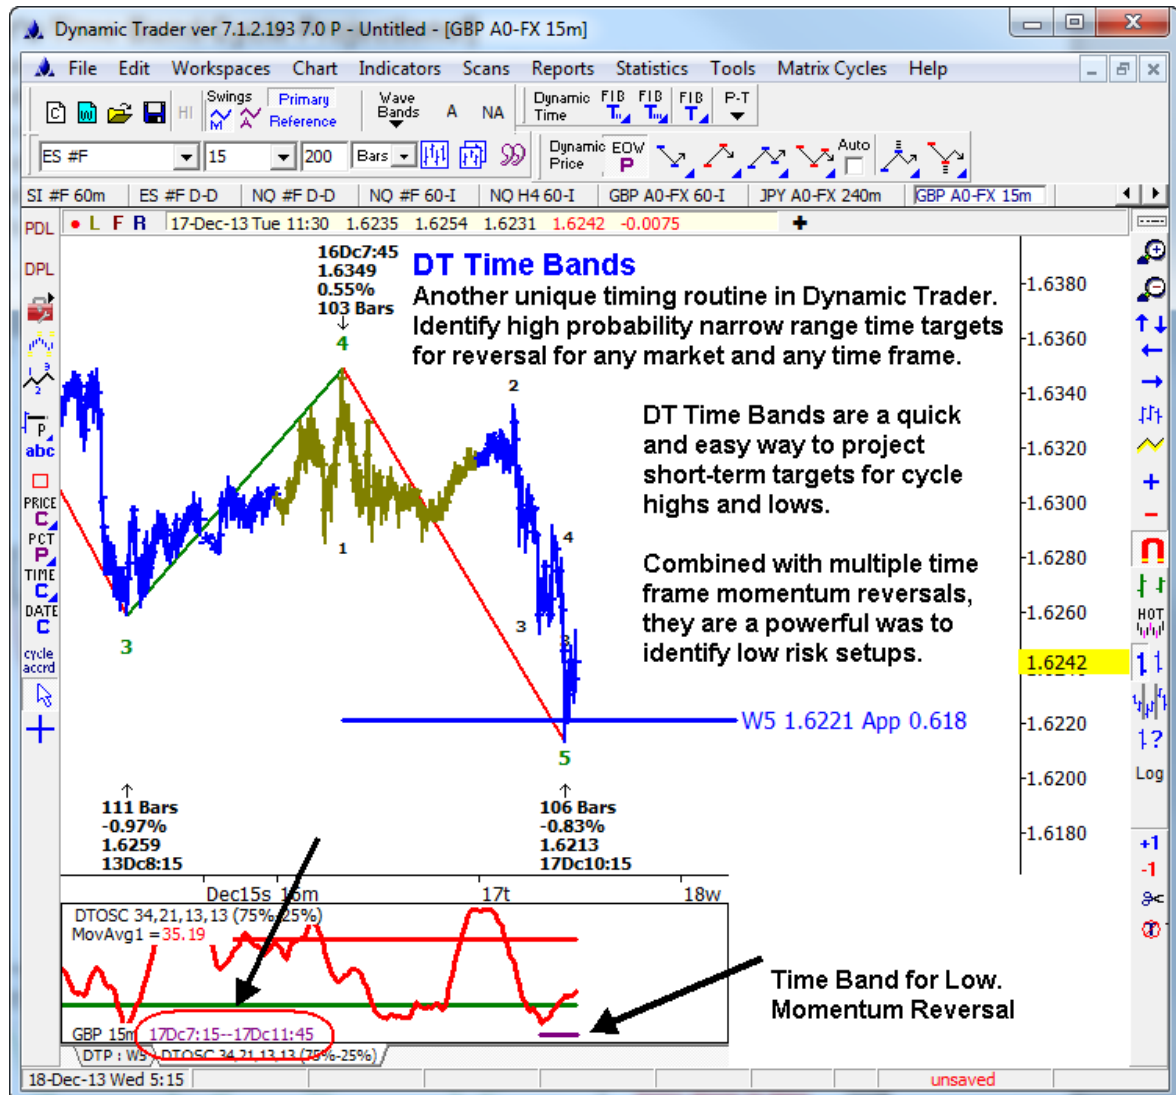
Dynamic Trader ver 7.1.2.193 7.0 P - Untitled - [GBP A0-FX 15m]

File Edit Workspaces Chart Indicators Scans Reports Statistics Tools Matrix Cycles Help

Swings Primary Reference HI Wave Bands A NA Dynamic Time FIB FIB FIB P-T

ES #F 15 200 Bars Dynamic Price EOW P Auto

SI #F 60m ES #F D-D NQ #F D-D NQ #F 60-I NQ H4 60-I GBP A0-FX 60-I JPY A0-FX 240m GBP A0-FX 15m

PDL L F R 17-Dec-13 Tue 11:30 1.6235 1.6254 1.6231 1.6242 -0.0075

DPL

PRICE C
PCT P
TIME C
DATE C
cycle accrd
abc

16Dc7:45
1.6349
0.55%
103 Bars

4

DT Time Bands
Another unique timing routine in Dynamic Trader. Identify high probability narrow range time targets for reversal for any market and any time frame.

2

DT Time Bands are a quick and easy way to project short-term targets for cycle highs and lows.

Combined with multiple time frame momentum reversals, they are a powerful was to identify low risk setups.

1
4
3
3
3
W5 1.6221 App 0.618
5

111 Bars
-0.97%
1.6259
13Dc8:15

106 Bars
-0.83%
1.6213
17Dc10:15

1.6380
1.6360
1.6340
1.6320
1.6300
1.6280
1.6260
1.6242
1.6220
1.6200
1.6180

HOT
Log
+1
-1

Dec15s 15m 17t 18w

DTOSC 34,21,13,13 (75%-25%)
MovAvg1 = 35.19

GBP 15m 17Dc7:15--17Dc11:45

Time Band for Low.
Momentum Reversal

DTP : W5 DTOSC 34,21,13,13 (75%-25%)

18-Dec-13 Wed 5:15 unsaved